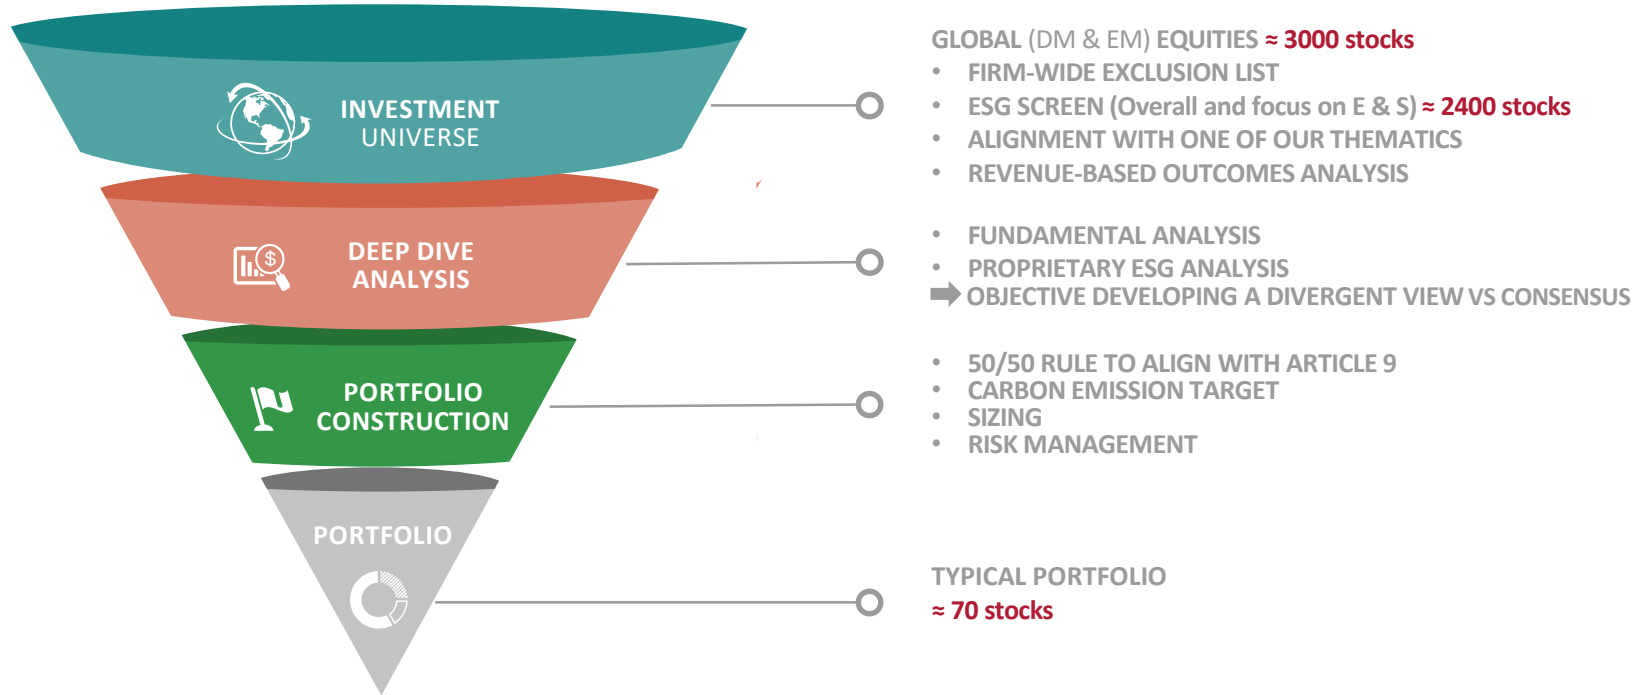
INVESTMENT UNIVERSE

DEEP DIVE ANALYSIS

PORTFOLIO CONSTRUCTION

PORTFOLIO

GLOBAL (DM & EM) EQUITIES ≈ 3000 stocks
• FIRM-WIDE EXCLUSION LIST
• ESG SCREEN (Overall and focus on E & S) ≈ 2400 stocks
• ALIGNMENT WITH ONE OF OUR THEMATICS
• REVENUE-BASED OUTCOMES ANALYSIS

• FUNDAMENTAL ANALYSIS
• PROPRIETARY ESG ANALYSIS
➡ OBJECTIVE DEVELOPING A DIVERGENT VIEW VS CONSENSUS

• 50/50 RULE TO ALIGN WITH ARTICLE 9
• CARBON EMISSION TARGET
• SIZING
• RISK MANAGEMENT

TYPICAL PORTFOLIO
≈ 70 stocks